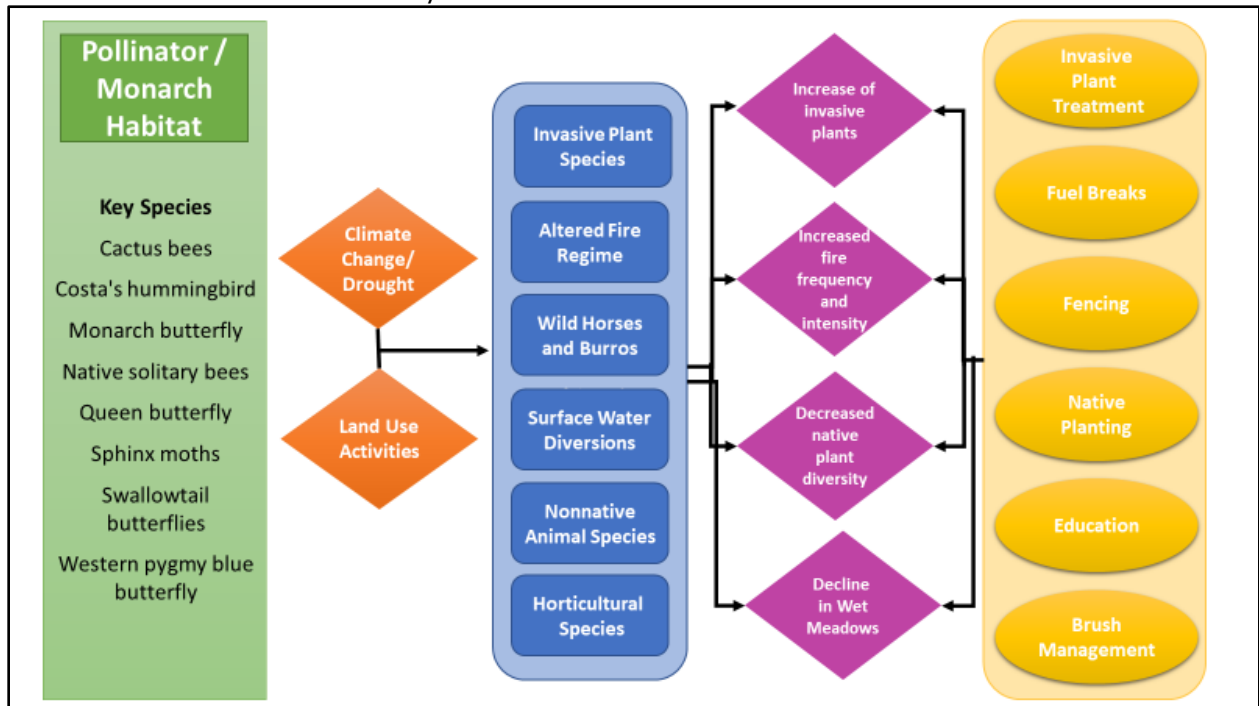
Pollinator / Monarch Habitat

Key Species
Cactus bees
Costa's hummingbird
Monarch butterfly
Native solitary bees
Queen butterfly
Sphinx moths
Swallowtail butterflies
Western pygmy blue butterfly

Climate Change/ Drought

Land Use Activities

Invasive Plant Species

Altered Fire Regime

Wild Horses and Burros

Surface Water Diversions

Nonnative Animal Species

Horticultural Species

Increase of invasive plants

Increased fire frequency and intensity

Decreased native plant diversity

Decline in Wet Meadows

Invasive Plant Treatment

Fuel Breaks

Fencing

Native Planting

Education

Brush Management